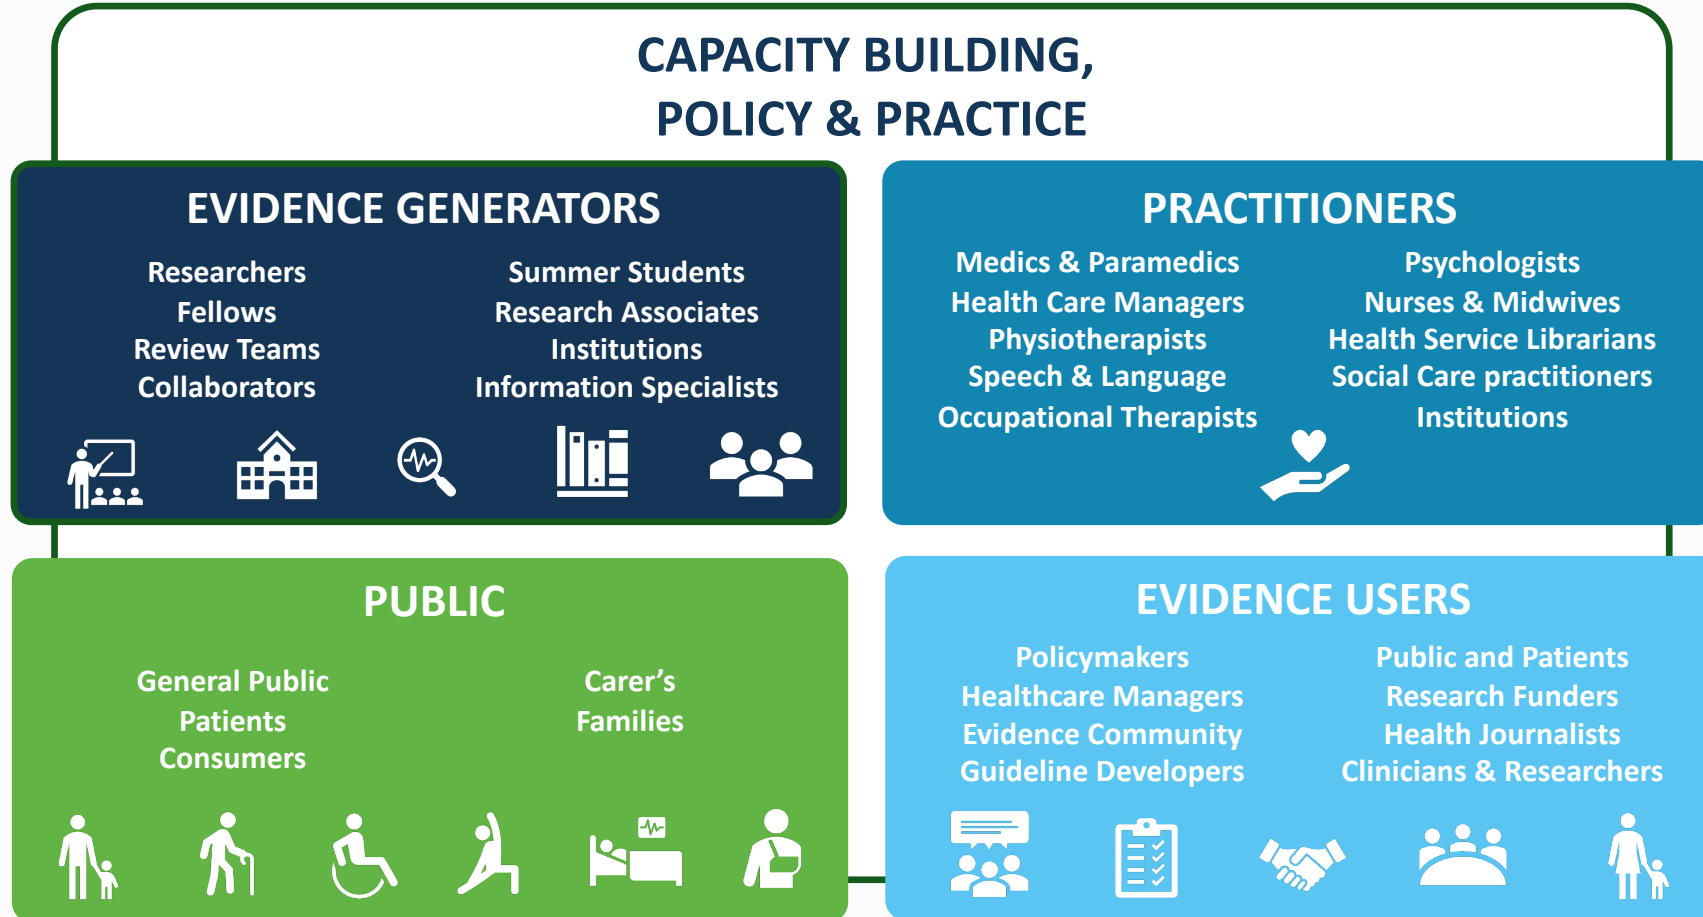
CAPACITY BUILDING,
POLICY & PRACTICE

EVIDENCE GENERATORS

Researchers
Fellows
Review Teams
Collaborators

Summer Students
Research Associates
Institutions
Information Specialists

PRACTITIONERS

Medics & Paramedics
Health Care Managers
Physiotherapists
Speech & Language
Occupational Therapists

Psychologists
Nurses & Midwives
Health Service Librarians
Social Care practitioners
Institutions

PUBLIC

General Public
Patients
Consumers

Carer's
Families

EVIDENCE USERS

Policymakers
Healthcare Managers
Evidence Community
Guideline Developers

Public and Patients
Research Funders
Health Journalists
Clinicians & Researchers